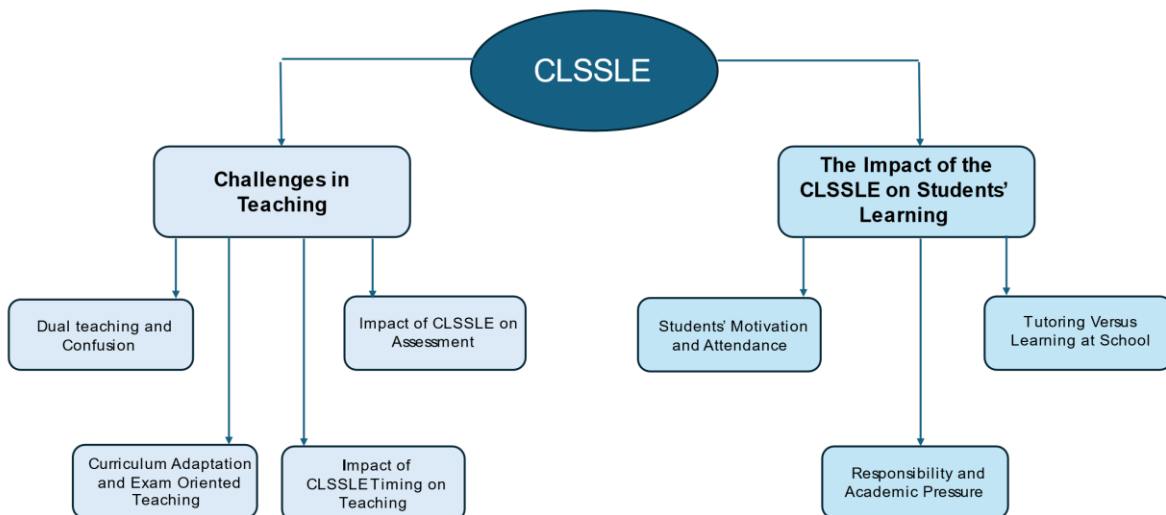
CLSSLE

Challenges in Teaching

Dual teaching and Confusion

Curriculum Adaptation and Exam Oriented Teaching

Impact of CLSSLE Timing on Teaching

Impact of CLSSLE on Assessment

The Impact of the CLSSLE on Students' Learning

Students' Motivation and Attendance

Responsibility and Academic Pressure

Tutoring Versus Learning at School